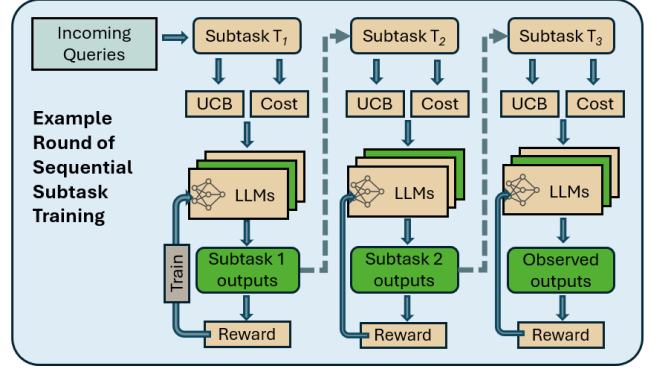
Incoming Queries

Subtask $T_1$

UCB

Cost

LLMs

Subtask 1 outputs

Reward

Train

Subtask $T_2$

UCB

Cost

LLMs

Subtask 2 outputs

Reward

Subtask $T_3$

UCB

Cost

LLMs

Observed outputs

Reward

Example Round of Sequential Subtask Training